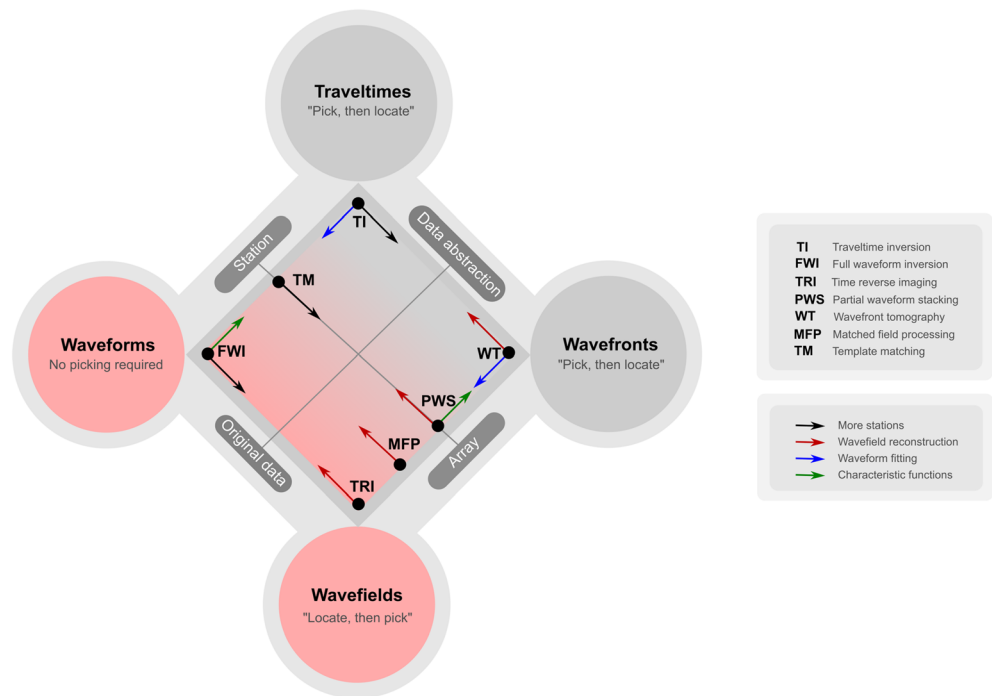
Traveltimes
"Pick, then locate"

Waveforms
No picking required

Wavefronts
"Pick, then locate"

Wavefields
"Locate, then pick"

Station

Data abstraction

Original data

Array

TI
TM
FWI
WT
PWS
MFP
TRI

TI Traveltime inversion
FWI Full waveform inversion
TRI Time reverse imaging
PWS Partial waveform stacking
WT Wavefront tomography
MFP Matched field processing
TM Template matching

More stations
Wavefield reconstruction
Waveform fitting
Characteristic functions